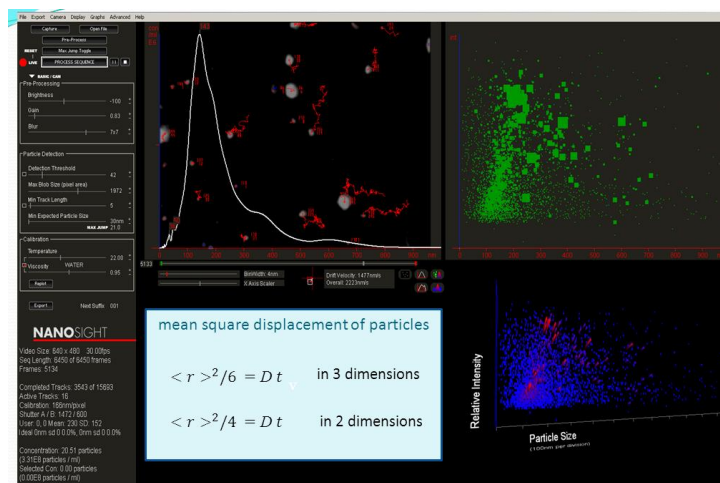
File Export Camera Display Graphs Advanced Help

Capture Open File

Pre-Process

RESET Max Jump Toggle

LIVE PROCESS SEQUENCE

BASIC / GAIN

Pre-Processing

Brightness -100

Gain 0.83

Blur 7x7

Particle Detection

Detection Threshold 42

Max Blob Size (pixel area) 1972

Min Track Length 5

Min Expected Particle Size 30nm

MAX JUMP 21.0

Calibration

Temperature 22.00

Viscosity WATER 0.95

Export Next Suffix 001

NANOSIGHT

Video Size: 640 x 480 30.00fps
Seq Length: 8450 of 8450 frames
Frames: 5134

Completed Tracks: 3543 of 15693
Active Tracks: 16
Calibration: 166nm/pixel
Shutter A / B: 1472 / 600
User: 0, 0 Mean: 230 SD: 152
Ideal 0nm sd 0 0.0%, 0nm sd 0.0%

Concentration: 20.51 particles
(3.31E8 particles / ml)
Selected Con: 0.00 particles
(0.00E8 particles / ml)

5133

BinWidth: 4nm
X Axis Scaler

Drift Velocity: 1477nm/s
Overall: 2223nm/s

mean square displacement of particles

$<r>^2/6 = D\,t$ in 3 dimensions

$<r>^2/4 = D\,t$ in 2 dimensions

Relative Intensity

Particle Size
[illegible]